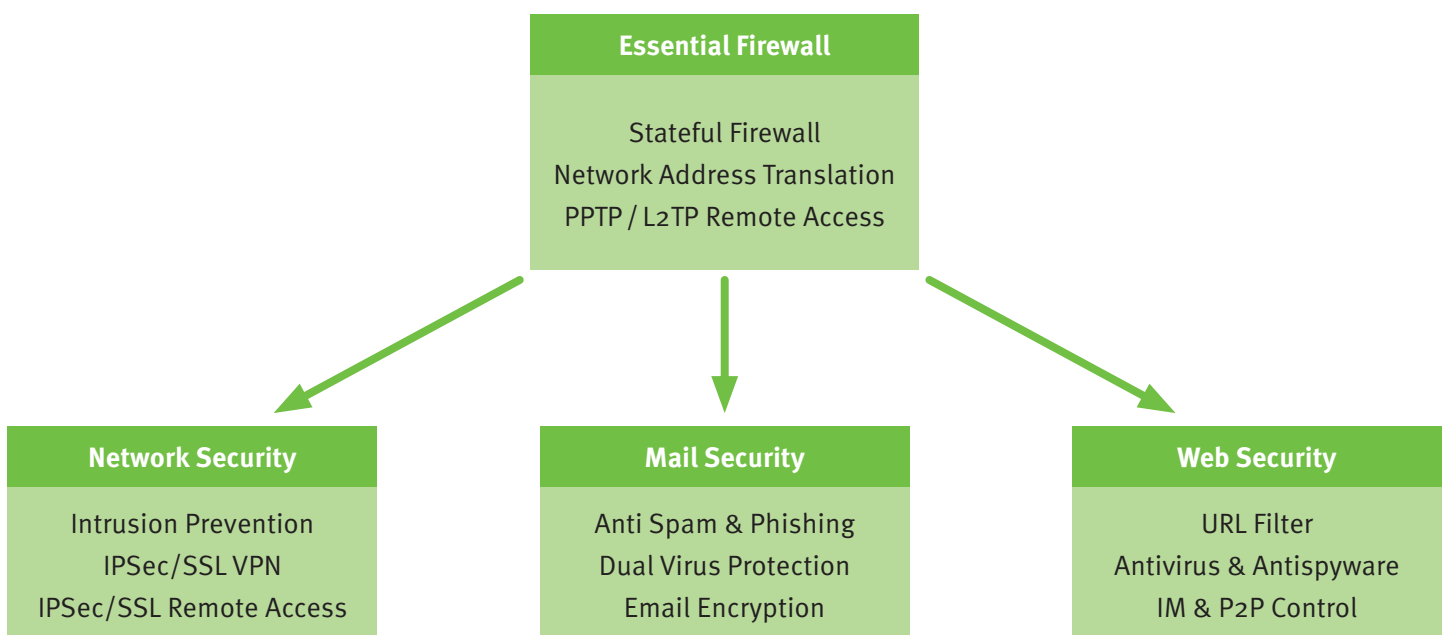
Essential Firewall

Stateful Firewall
Network Address Translation
PPTP / L2TP Remote Access

Network Security

Intrusion Prevention
IPSec/SSL VPN
IPSec/SSL Remote Access

Mail Security

Anti Spam & Phishing
Dual Virus Protection
Email Encryption

Web Security

URL Filter
Antivirus & Antispyware
IM & P2P Control